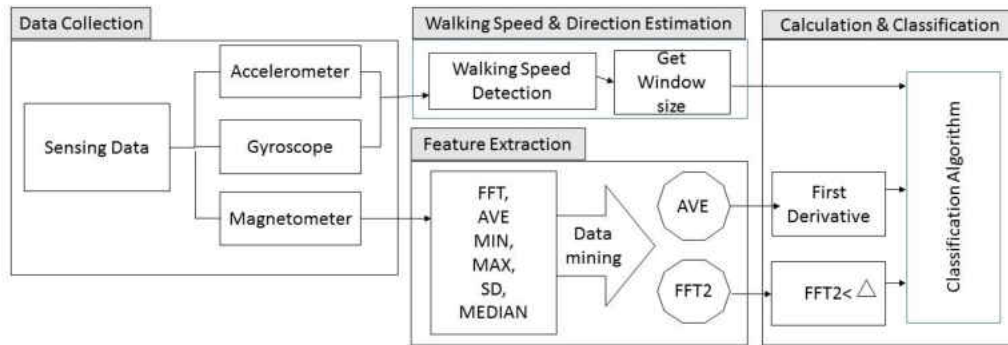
Data Collection

Sensing Data

Accelerometer

Gyroscope

Magnetometer

Walking Speed & Direction Estimation

Walking Speed Detection

Get Window size

Feature Extraction

FFT, AVE MIN, MAX, SD, MEDIAN

Data mining

AVE

FFT2

Calculation & Classification

First Derivative

FFT2< △

Classification Algorithm